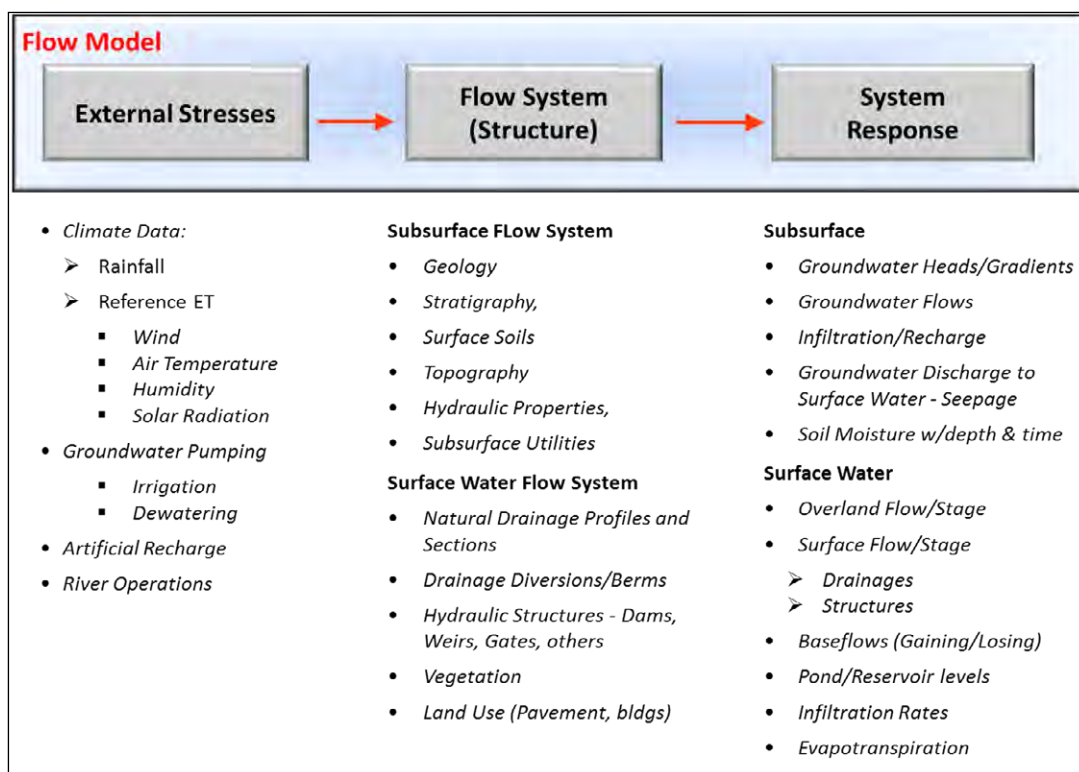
Flow Model

External Stresses

Flow System (Structure)

System Response

- Climate Data:
  - Rainfall
  - Reference ET
    - Wind
    - Air Temperature
    - Humidity
    - Solar Radiation
- Groundwater Pumping
  - Irrigation
  - Dewatering
- Artificial Recharge
- River Operations

Subsurface FLow System
- Geology
- Stratigraphy,
- Surface Soils
- Topography
- Hydraulic Properties,
- Subsurface Utilities

Surface Water Flow System
- Natural Drainage Profiles and Sections
- Drainage Diversions/Berms
- Hydraulic Structures - Dams, Weirs, Gates, others
- Vegetation
- Land Use (Pavement, bldgs)

Subsurface
- Groundwater Heads/Gradients
- Groundwater Flows
- Infiltration/Recharge
- Groundwater Discharge to Surface Water - Seepage
- Soil Moisture w/depth & time

Surface Water
- Overland Flow/Stage
- Surface Flow/Stage
  - Drainages
  - Structures
- Baseflows (Gaining/Losing)
- Pond/Reservoir levels
- Infiltration Rates
- Evapotranspiration